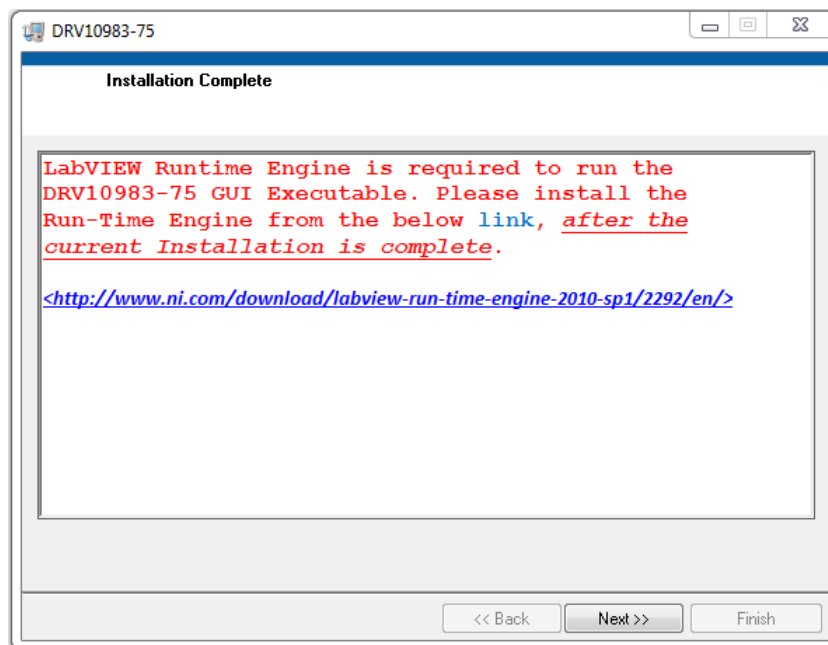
DRV10983-75

Installation Complete

LabVIEW Runtime Engine is required to run the DRV10983-75 GUI Executable. Please install the Run-Time Engine from the below link, after the current Installation is complete.

<http://www.ni.com/download/labview-run-time-engine-2010-sp1/2292/en/>

<< Back Next >> Finish